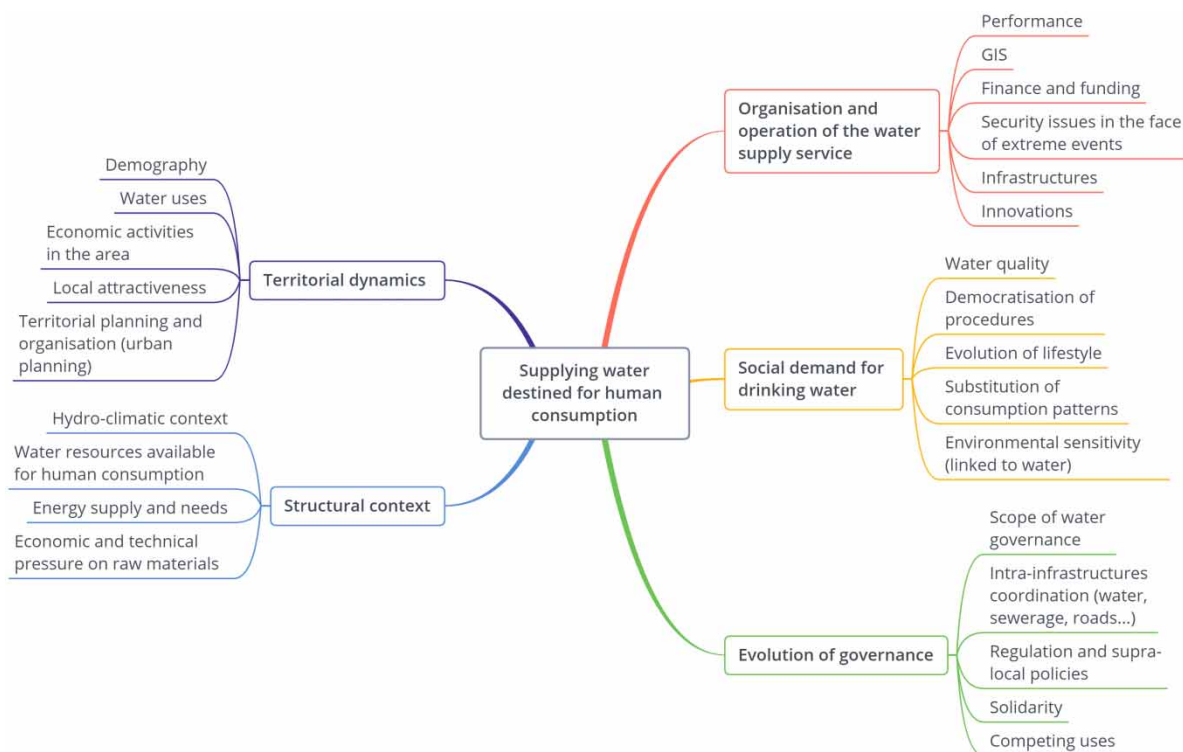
Supplying water destined for human consumption

Organisation and operation of the water supply service

Performance

GIS

Finance and funding

Security issues in the face of extreme events

Infrastructures

Innovations

Social demand for drinking water

Water quality

Democratisation of procedures

Evolution of lifestyle

Substitution of consumption patterns

Environmental sensitivity (linked to water)

Evolution of governance

Scope of water governance

Intra-infrastructures coordination (water, sewerage, roads...)

Regulation and supra-local policies

Solidarity

Competing uses

Territorial dynamics

Demography

Water uses

Economic activities in the area

Local attractiveness

Territorial planning and organisation (urban planning)

Structural context

Hydro-climatic context

Water resources available for human consumption

Energy supply and needs

Economic and technical pressure on raw materials